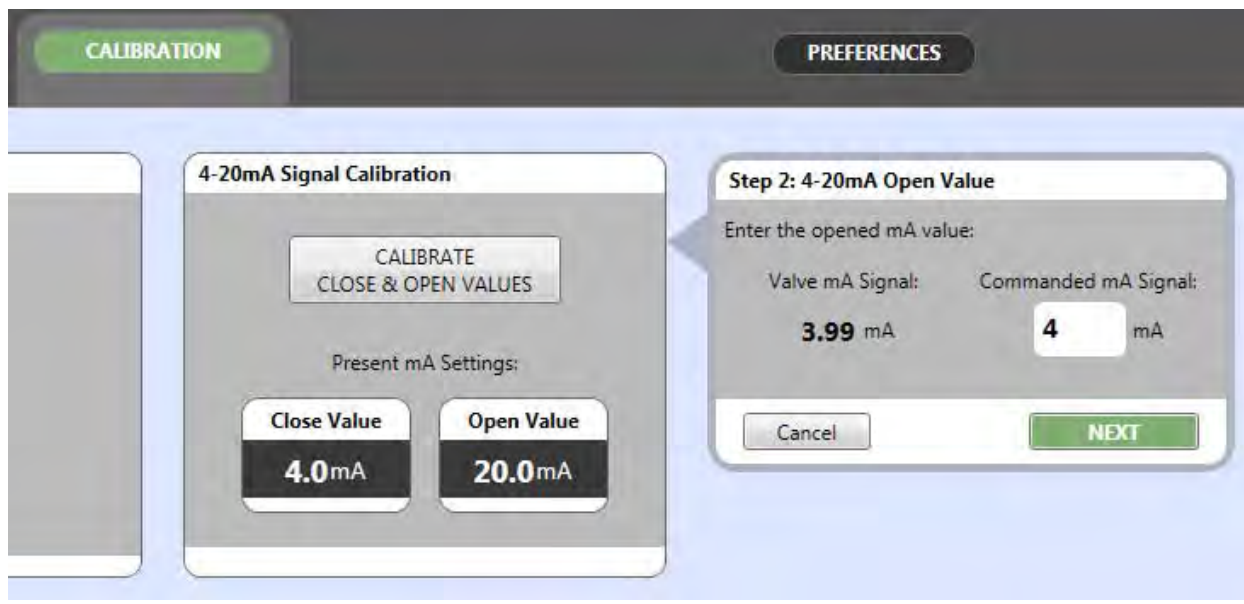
CALIBRATION

PREFERENCES

4-20mA Signal Calibration

CALIBRATE
CLOSE & OPEN VALUES

Present mA Settings:

Close Value
4.0mA

Open Value
20.0mA

Step 2: 4-20mA Open Value

Enter the opened mA value:

Valve mA Signal:
3.99 mA

Commanded mA Signal:
4 mA

Cancel

NEXT